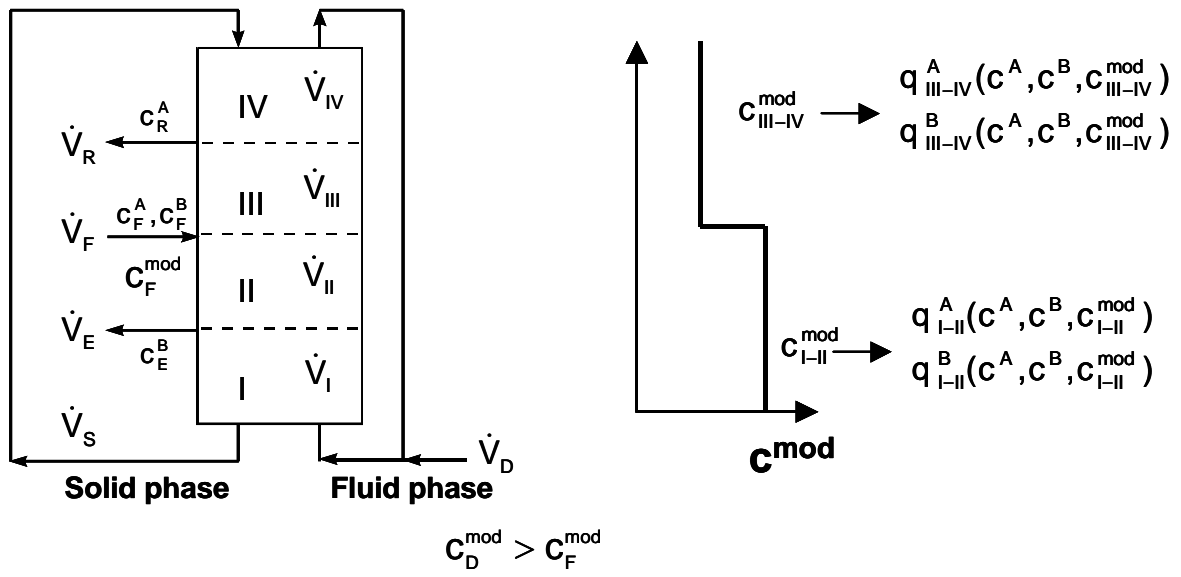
$c_R^A$

$\dot{V}_R$

$c_F^A, c_F^B$

$\dot{V}_F$

$c_F^{mod}$

$\dot{V}_E$

$c_E^B$

$\dot{V}_S$

IV $\dot{V}_{IV}$

III $\dot{V}_{III}$

II $\dot{V}_{II}$

I $\dot{V}_{I}$

$\dot{V}_D$

Solid phase

Fluid phase

$c_D^{mod} > c_F^{mod}$

$c_{III-IV}^{mod}$

$q_{III-IV}^{A}(c^A, c^B, c_{III-IV}^{mod})$

$q_{III-IV}^{B}(c^A, c^B, c_{III-IV}^{mod})$

$c_{I-II}^{mod}$

$q_{I-II}^{A}(c^A, c^B, c_{I-II}^{mod})$

$q_{I-II}^{B}(c^A, c^B, c_{I-II}^{mod})$

$c^{mod}$